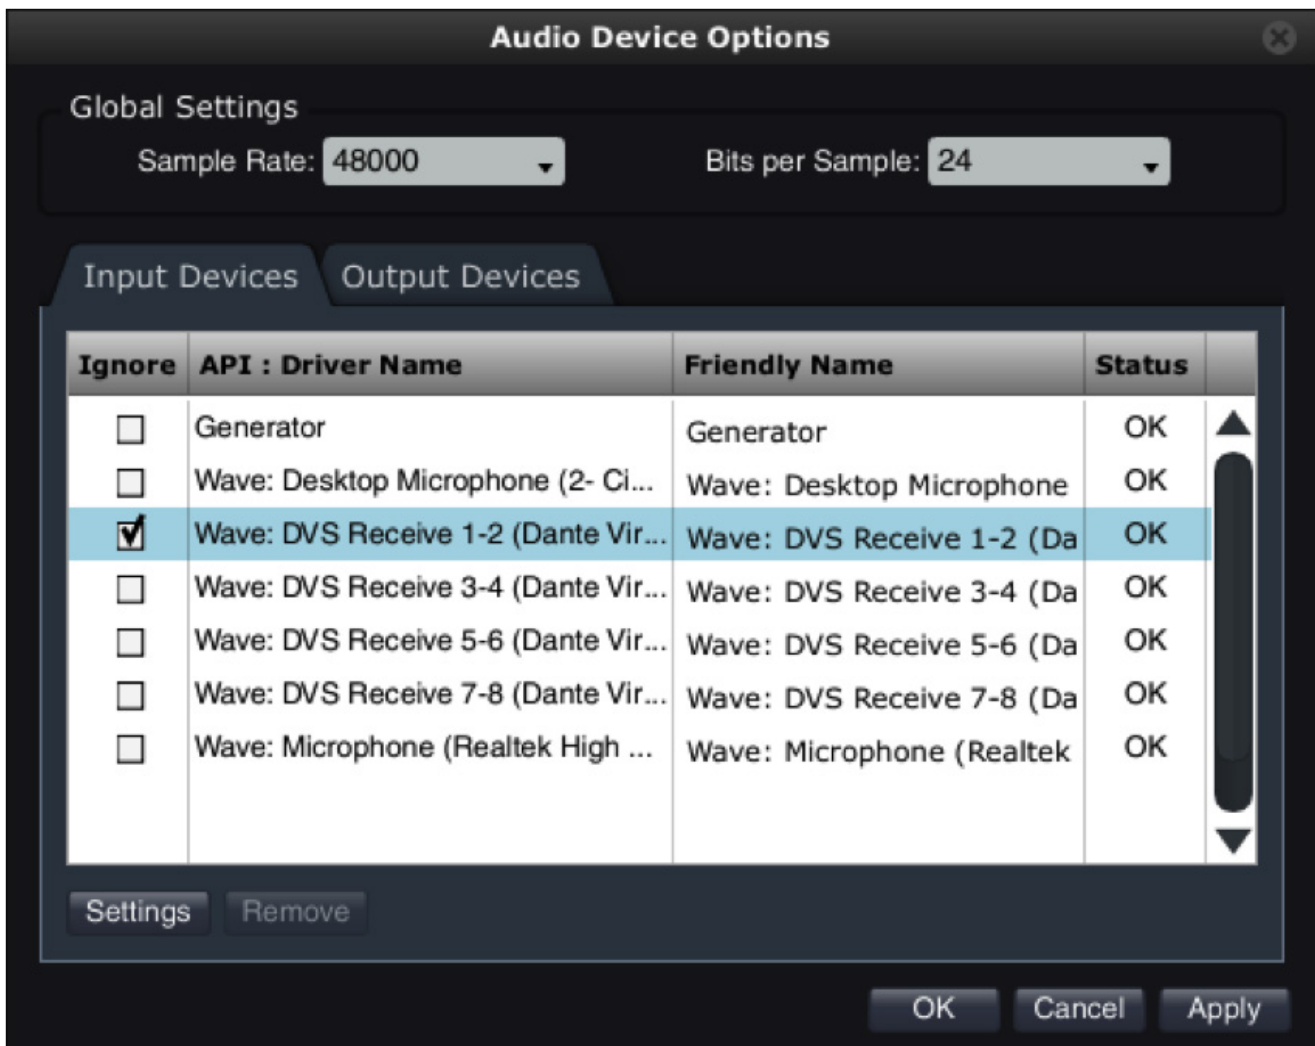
Audio Device Options

Global Settings

Sample Rate: 48000

Bits per Sample: 24

Input Devices | Output Devices

| Ignore | API : Driver Name | Friendly Name | Status |
|---|---|---|---|
| ☐ | Generator | Generator | OK |
| ☐ | Wave: Desktop Microphone (2- Ci... | Wave: Desktop Microphone | OK |
| ☑ | Wave: DVS Receive 1-2 (Dante Vir... | Wave: DVS Receive 1-2 (Da | OK |
| ☐ | Wave: DVS Receive 3-4 (Dante Vir... | Wave: DVS Receive 3-4 (Da | OK |
| ☐ | Wave: DVS Receive 5-6 (Dante Vir... | Wave: DVS Receive 5-6 (Da | OK |
| ☐ | Wave: DVS Receive 7-8 (Dante Vir... | Wave: DVS Receive 7-8 (Da | OK |
| ☐ | Wave: Microphone (Realtek High ... | Wave: Microphone (Realtek | OK |

Settings  Remove

OK  Cancel  Apply